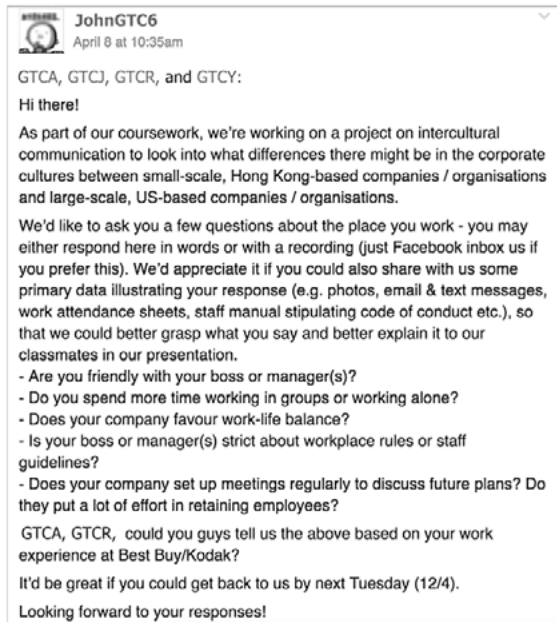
JohnGTC6
April 8 at 10:35am

GTCA, GTCJ, GTCR, and GTCY:

Hi there!

As part of our coursework, we're working on a project on intercultural communication to look into what differences there might be in the corporate cultures between small-scale, Hong Kong-based companies / organisations and large-scale, US-based companies / organisations.

We'd like to ask you a few questions about the place you work - you may either respond here in words or with a recording (just Facebook inbox us if you prefer this). We'd appreciate it if you could also share with us some primary data illustrating your response (e.g. photos, email & text messages, work attendance sheets, staff manual stipulating code of conduct etc.), so that we could better grasp what you say and better explain it to our classmates in our presentation.
- Are you friendly with your boss or manager(s)?
- Do you spend more time working in groups or working alone?
- Does your company favour work-life balance?
- Is your boss or manager(s) strict about workplace rules or staff guidelines?
- Does your company set up meetings regularly to discuss future plans? Do they put a lot of effort in retaining employees?

GTCA, GTCR, could you guys tell us the above based on your work experience at Best Buy/Kodak?

It'd be great if you could get back to us by next Tuesday (12/4).

Looking forward to your responses!